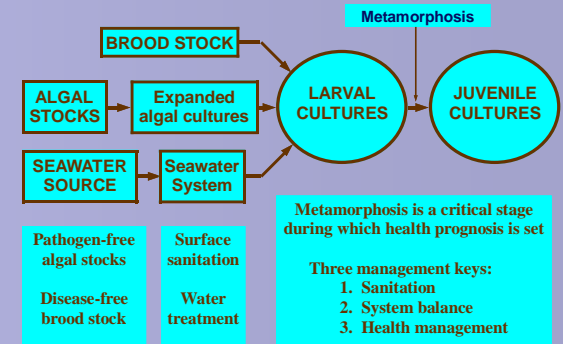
Metamorphosis

BROOD STOCK

ALGAL STOCKS

Expanded algal cultures

LARVAL CULTURES

JUVENILE CULTURES

SEAWATER SOURCE

Seawater System

Pathogen-free algal stocks

Disease-free brood stock

Surface sanitation

Water treatment

Metamorphosis is a critical stage during which health prognosis is set

Three management keys:
1. Sanitation
2. System balance
3. Health management